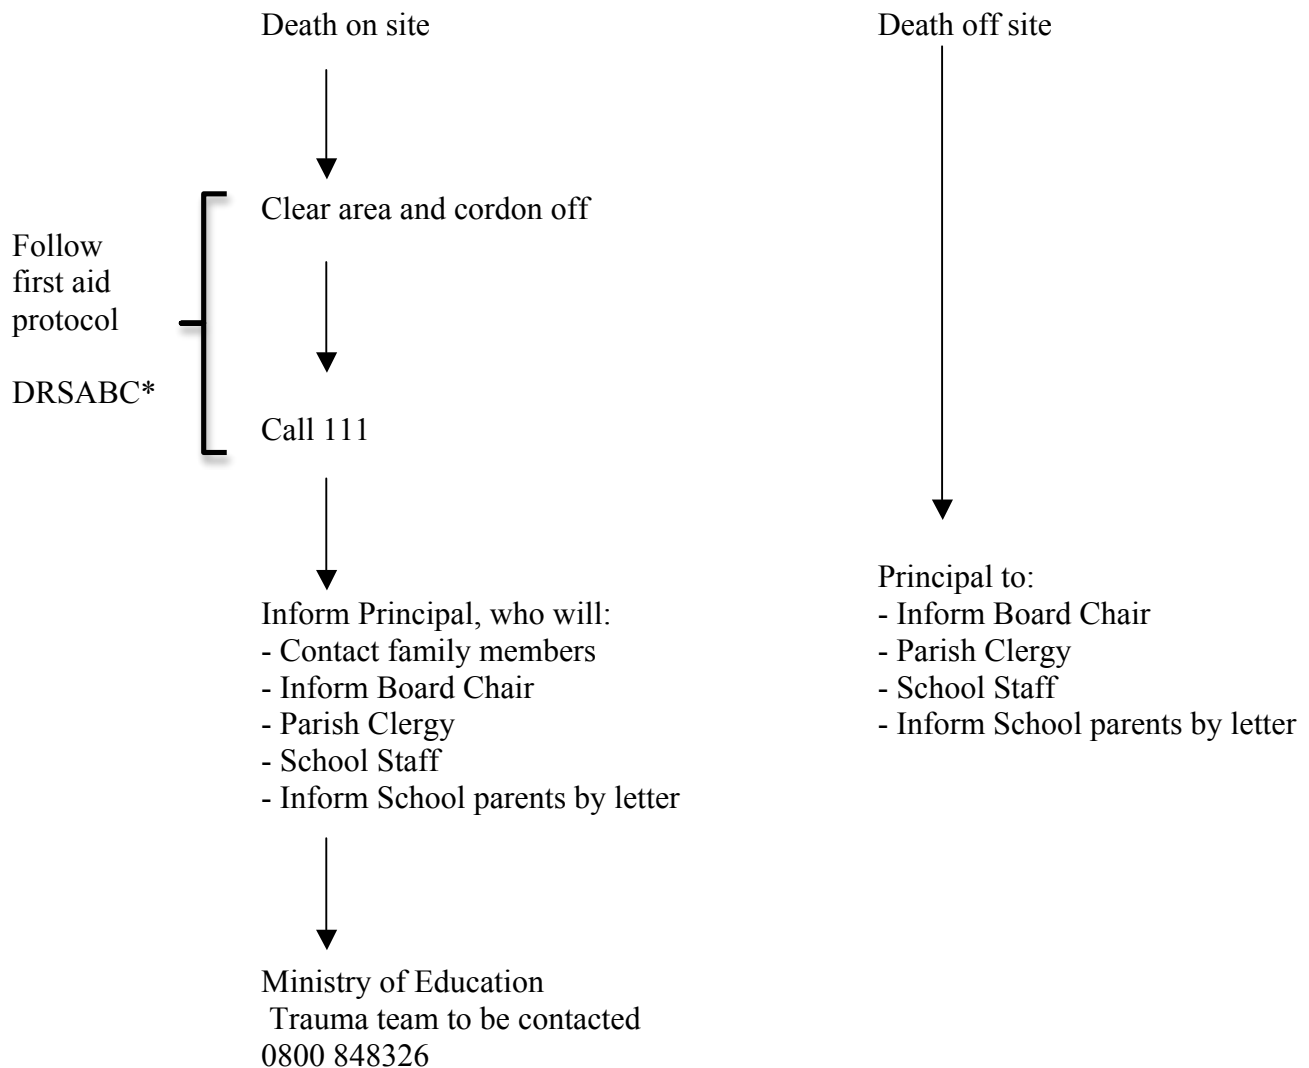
Death on site

Clear area and cordon off

Follow first aid protocol

DRSABC*

Call 111

Inform Principal, who will:
- Contact family members
- Inform Board Chair
- Parish Clergy
- School Staff
- Inform School parents by letter

Ministry of Education
Trauma team to be contacted
0800 848326

Death off site

Principal to:
- Inform Board Chair
- Parish Clergy
- School Staff
- Inform School parents by letter